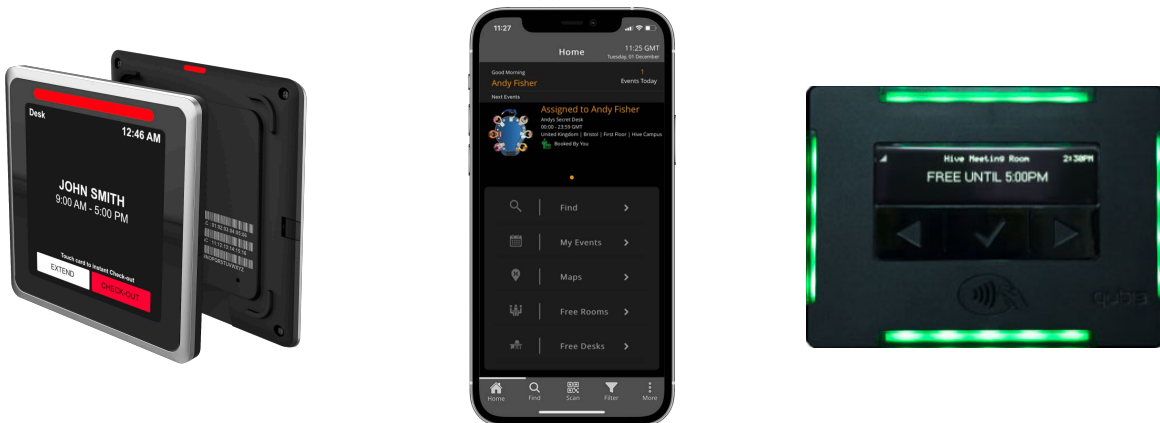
Desk
12:46 AM
JOHN SMITH
9:00 AM - 5:00 PM
Touch card to instant Check-out
EXTEND
CHECK-OUT

11:27
Home
11:25 GMT
Tuesday, 01 December
Good Morning
Andy Fisher
1
Events Today
Next Events
Assigned to Andy Fisher
Andys Secret Desk
00:00 - 23:59 GMT
United Kingdom | Bristol | First Floor | Hive Campus
Booked By You
Find
My Events
Maps
Free Rooms
Free Desks
Home
Find
Scan
Filter
More

Hive Meeting Room
2:38PM
FREE UNTIL 5:00PM
qube